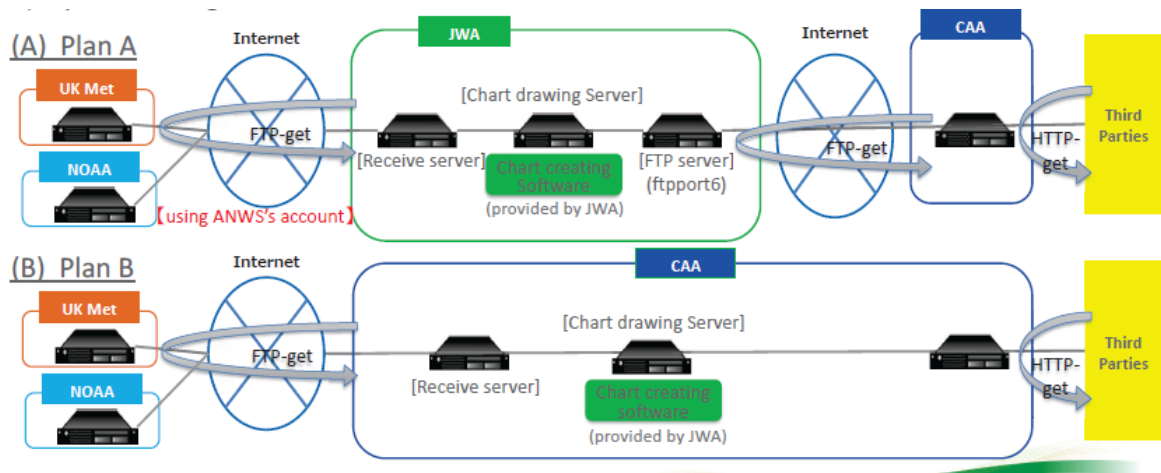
(A) Plan A

Internet

JWA

Internet

CAA

UK Met

[Chart drawing Server]

Third Parties

FTP-get

[Receive server]

Chart creating Software

[FTP server]

(ftpport6)

FTP-get

HTTP-get

NOAA

【using ANWS's account】

(provided by JWA)

(B) Plan B

Internet

CAA

UK Met

[Chart drawing Server]

Third Parties

FTP-get

HTTP-get

[Receive server]

Chart creating software

NOAA

(provided by JWA)